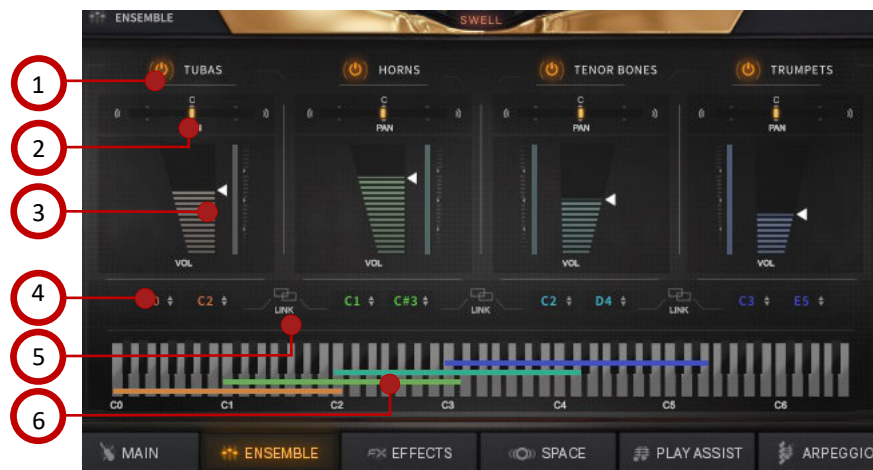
ENSEMBLE

SWELL

1

TUBAS

HORNS

TENOR BONES

TRUMPETS

C

2

C
PAN

C
PAN

C
PAN

3

VOL

VOL

VOL

VOL

4

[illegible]0 ♦

C2 ♦

LINK

C1 ♦

C#3 ♦

LINK

C2 ♦

D4 ♦

LINK

C3 ♦

E5 ♦

5

C0

C1

C2

C3

C4

C5

C6

6

MAIN

ENSEMBLE

EFFECTS

SPACE

PLAY ASSIST

ARPEGGIO